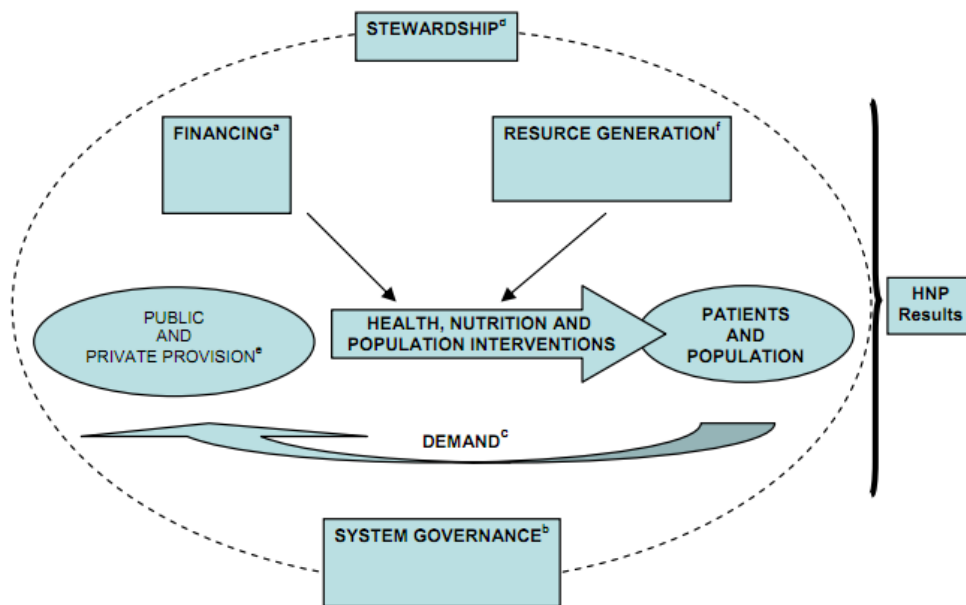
STEWARDSHIP$^{d}$

FINANCING$^{a}$

RESURCE GENERATION$^{f}$

PUBLIC AND PRIVATE PROVISION$^{e}$

HEALTH, NUTRITION AND POPULATION INTERVENTIONS

PATIENTS AND POPULATION

HNP Results

DEMAND$^{c}$

SYSTEM GOVERNANCE$^{b}$